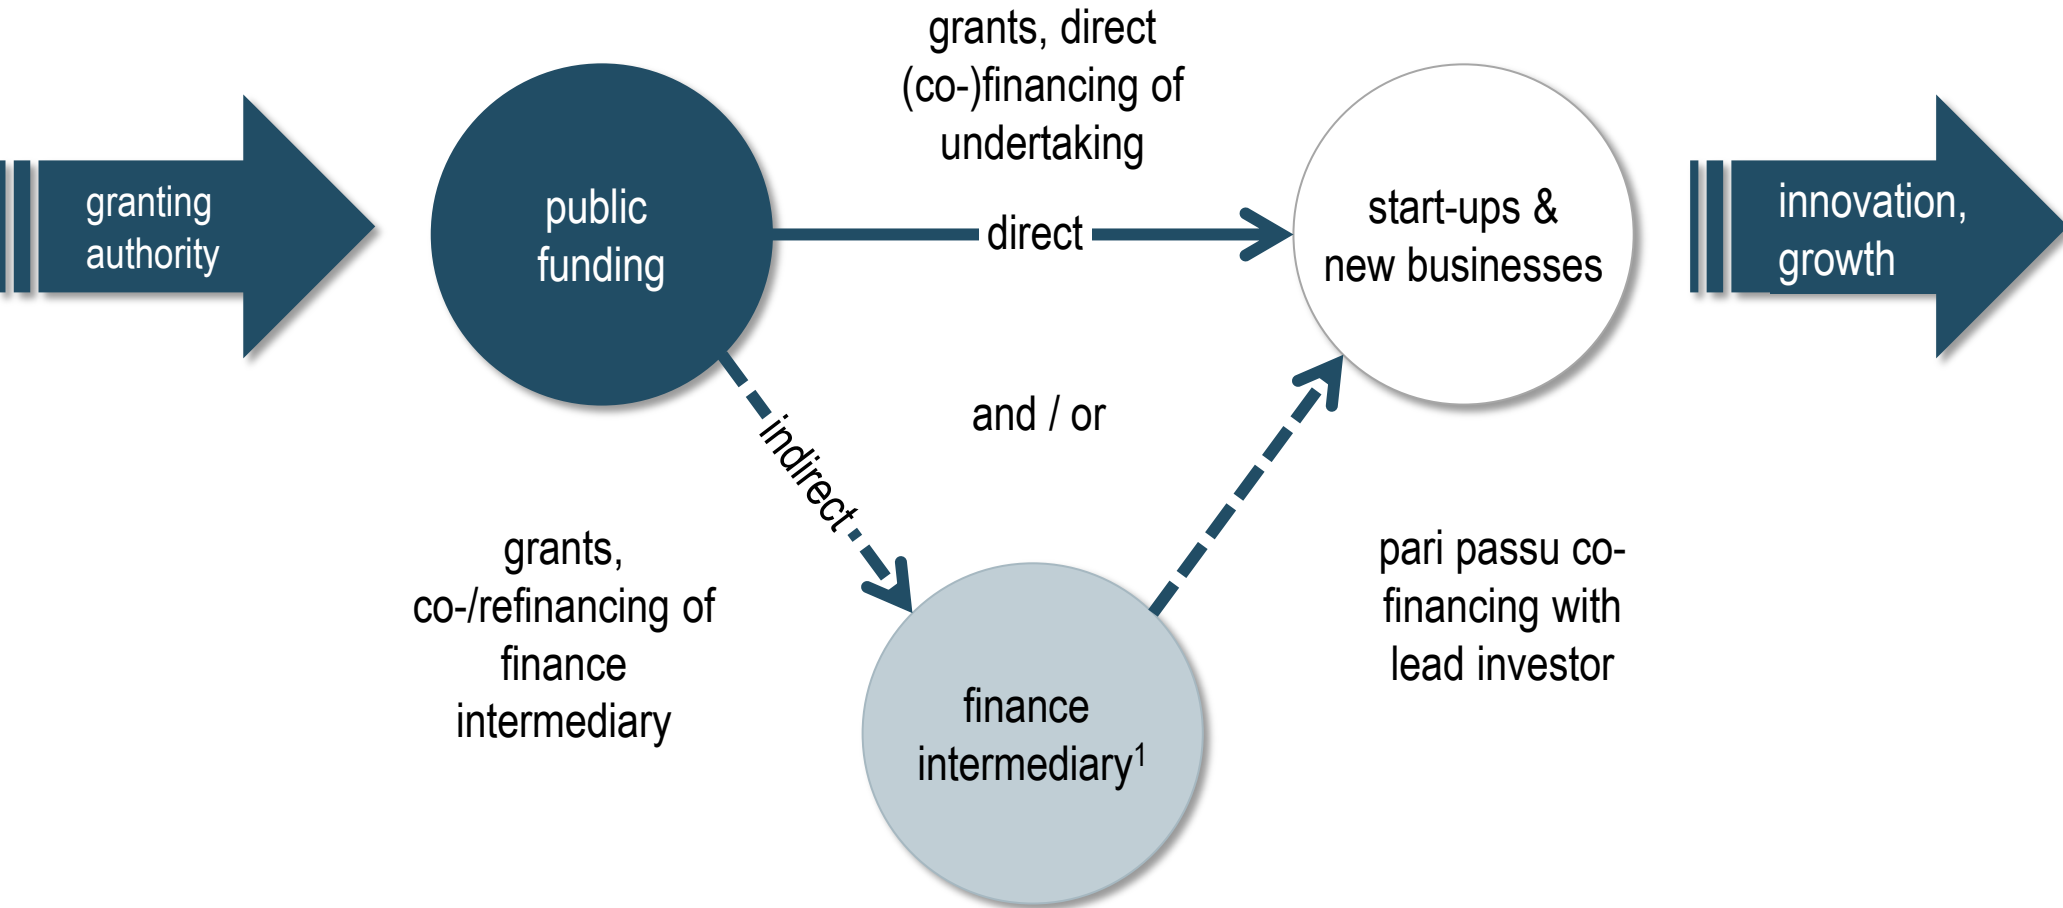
granting authority

public funding

grants, direct (co-)financing of undertaking

direct

start-ups & new businesses

innovation, growth

indirect

and / or

grants, co-/refinancing of finance intermediary

finance intermediary$^1$

pari passu co-financing with lead investor